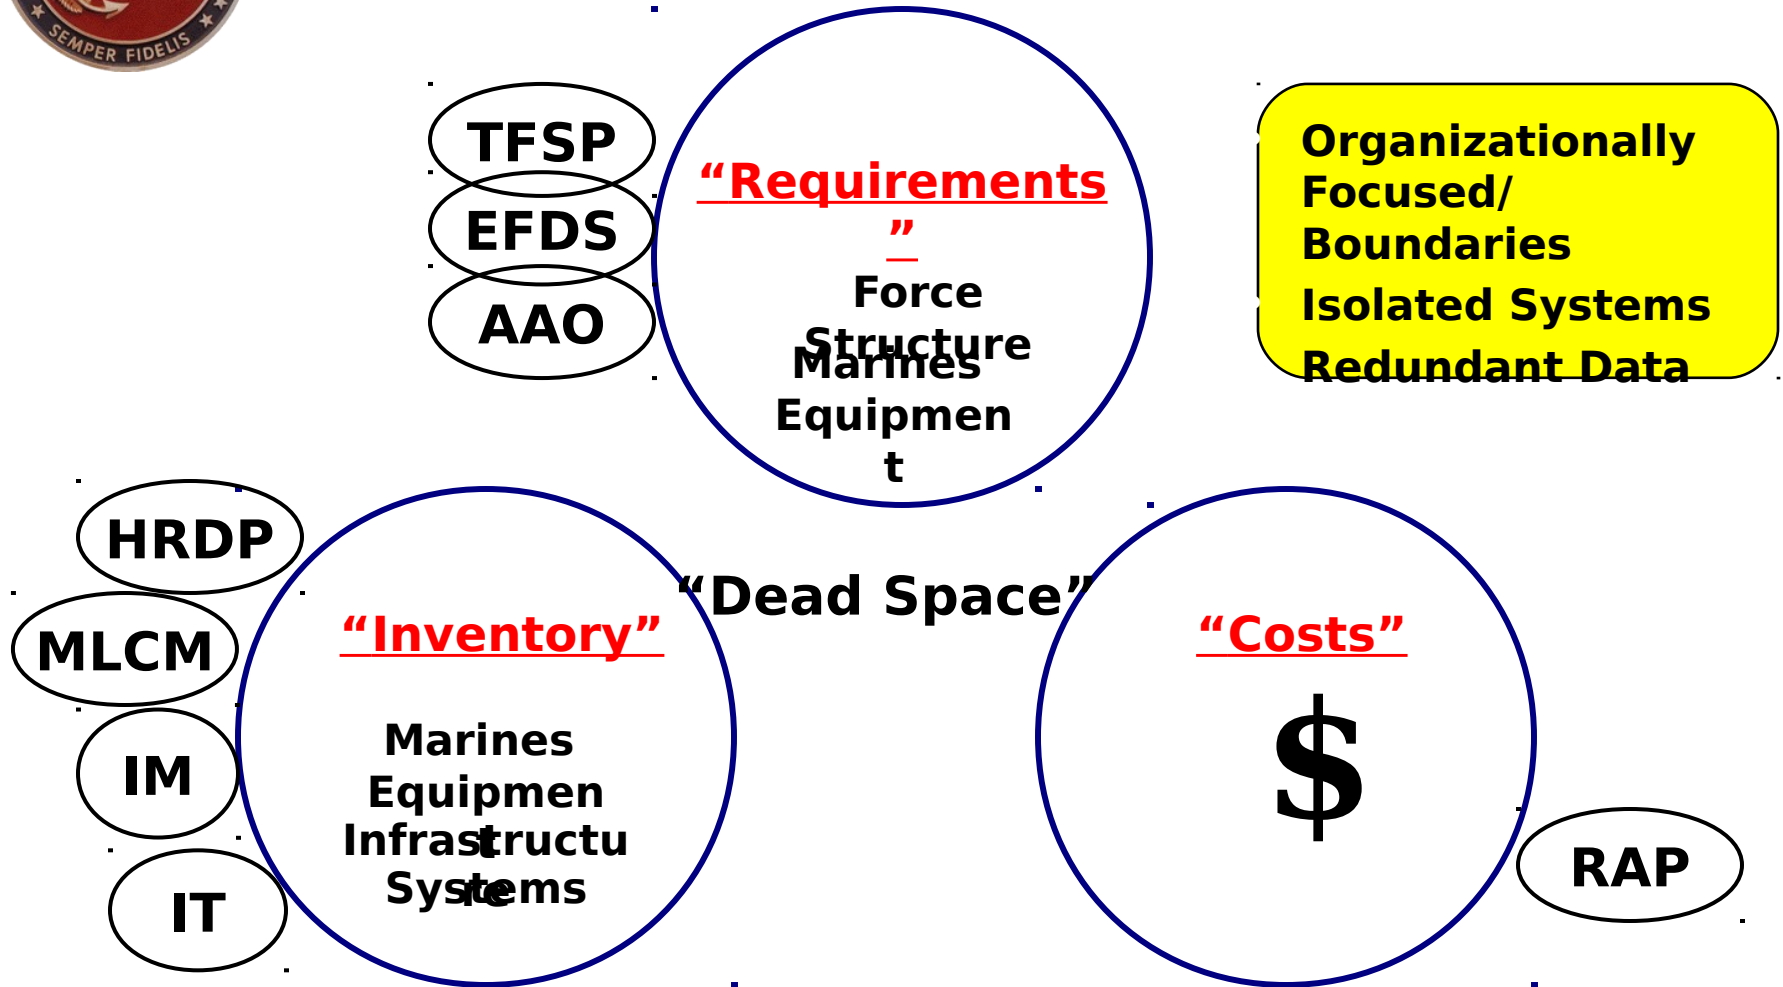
SEMPER FIDELIS

TFSP
EFDS
AAO

"Requirements"
Force Structure
Marines
Equipment

Organizationally Focused/ Boundaries
Isolated Systems
Redundant Data

HRDP
MLCM
IM
IT

"Inventory"
Marines
Equipment
Infrastructure
Systems

"Dead Space"

"Costs"
$

RAP